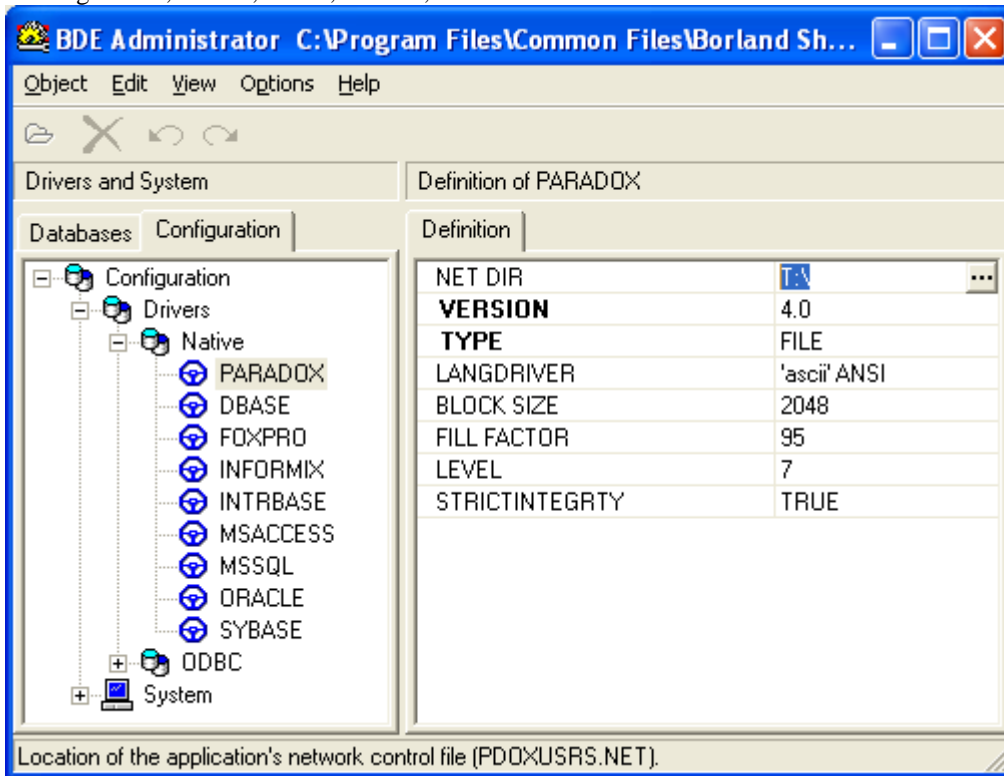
BDE Administrator C:\Program Files\Common Files\Borland Sh...

Object Edit View Options Help

Drivers and System

Definition of PARADOX

Databases Configuration

Definition

Configuration
Drivers
Native
PARADOX
DBASE
FOXPRO
INFORMIX
INTRBASE
MSACCESS
MSSQL
ORACLE
SYBASE
ODBC
System

| | |
|---|---|
| NET DIR | T:\ |
| VERSION | 4.0 |
| TYPE | FILE |
| LANGDRIVER | 'ascii' ANSI |
| BLOCK SIZE | 2048 |
| FILL FACTOR | 95 |
| LEVEL | 7 |
| STRICTINTEGRTY | TRUE |

Location of the application's network control file (PDOXUSRS.NET).